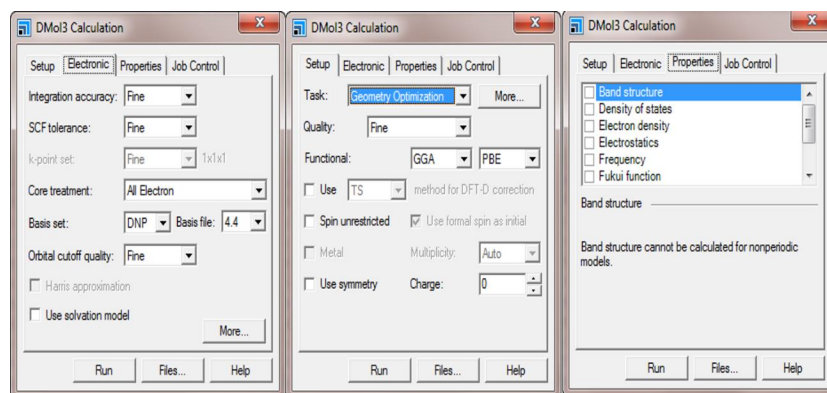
DMol3 Calculation

Setup | Electronic | Properties | Job Control

Integration accuracy: Fine

SCF tolerance: Fine

k-point set: Fine 1x1x1

Core treatment: All Electron

Basis set: DNP Basis file: 4.4

Orbital cutoff quality: Fine

Harris approximation

Use solvation model

More...

Run Files... Help

DMol3 Calculation

Setup | Electronic | Properties | Job Control

Task: Geometry Optimization More...

Quality: Fine

Functional: GGA PBE

Use TS method for DFT-D correction

Spin unrestricted Use formal spin as initial

Metal Multiplicity: Auto

Use symmetry Charge: 0

Run Files... Help

DMol3 Calculation

Setup | Electronic | Properties | Job Control

Band structure
Density of states
Electron density
Electrostatics
Frequency
Fukui function

Band structure

Band structure cannot be calculated for nonperiodic models.

Run Files... Help